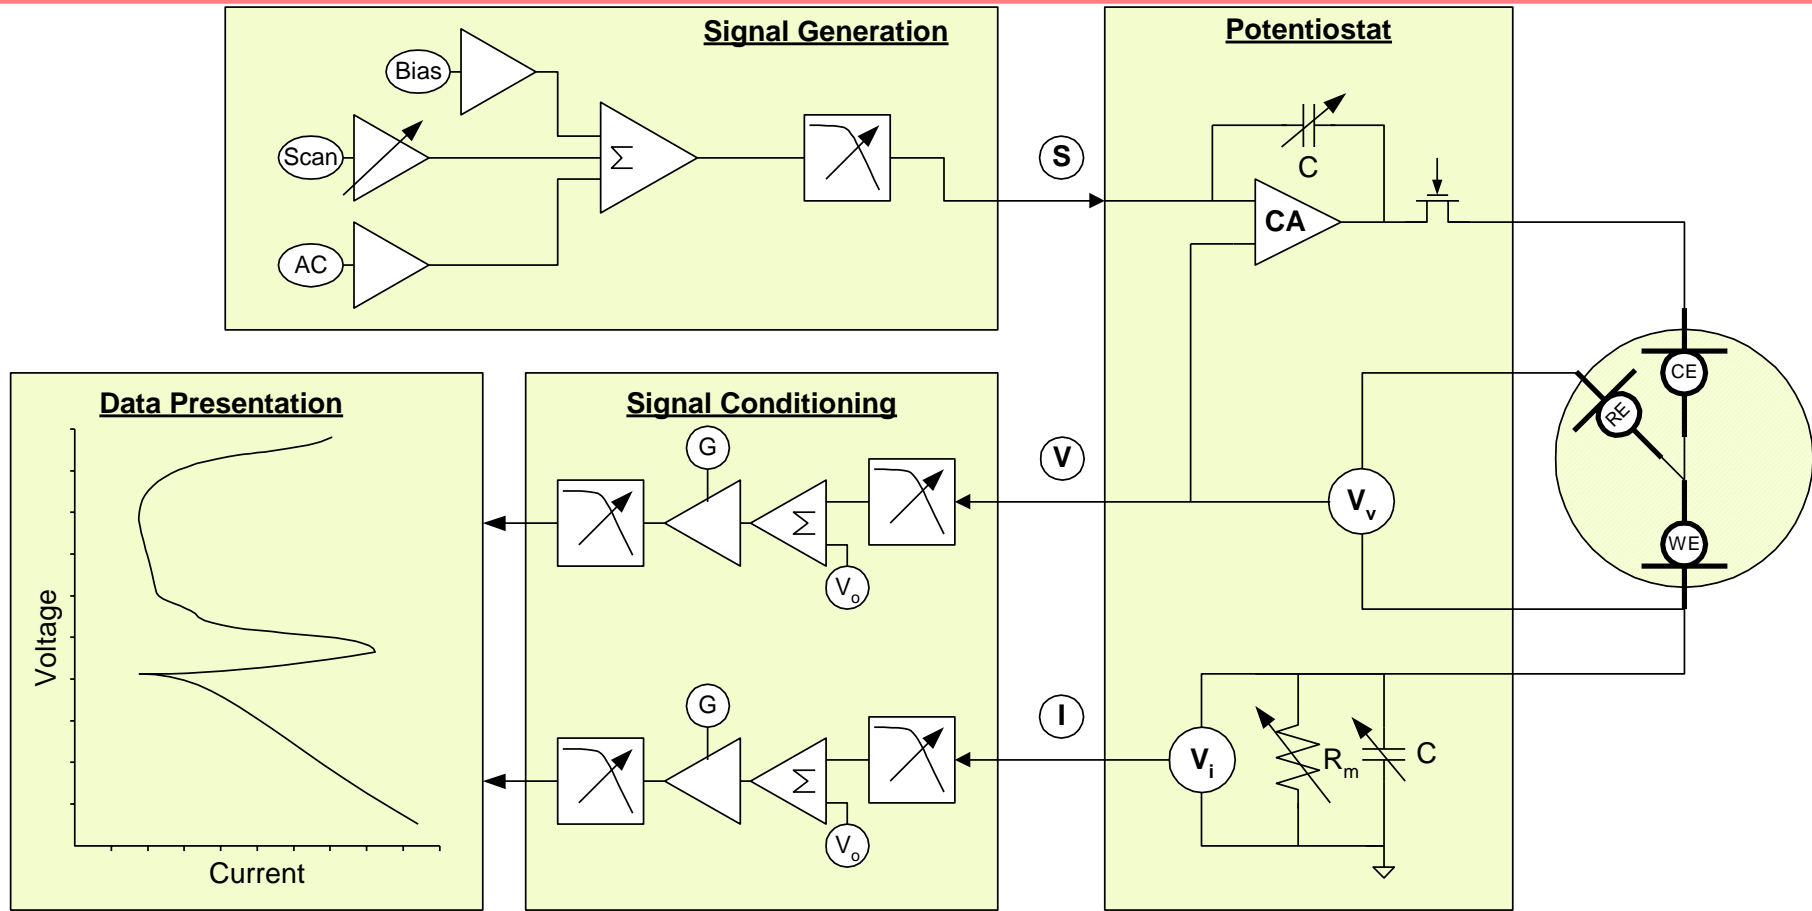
Signal Generation

Bias

Scan

AC

$\Sigma$

S

Potentiostat

C

CA

CE

RE

WE

Data Presentation

Voltage

Current

Signal Conditioning

G

$\Sigma$

$V_o$

V

$V_v$

G

$\Sigma$

$V_o$

I

$V_i$

$R_m$

C